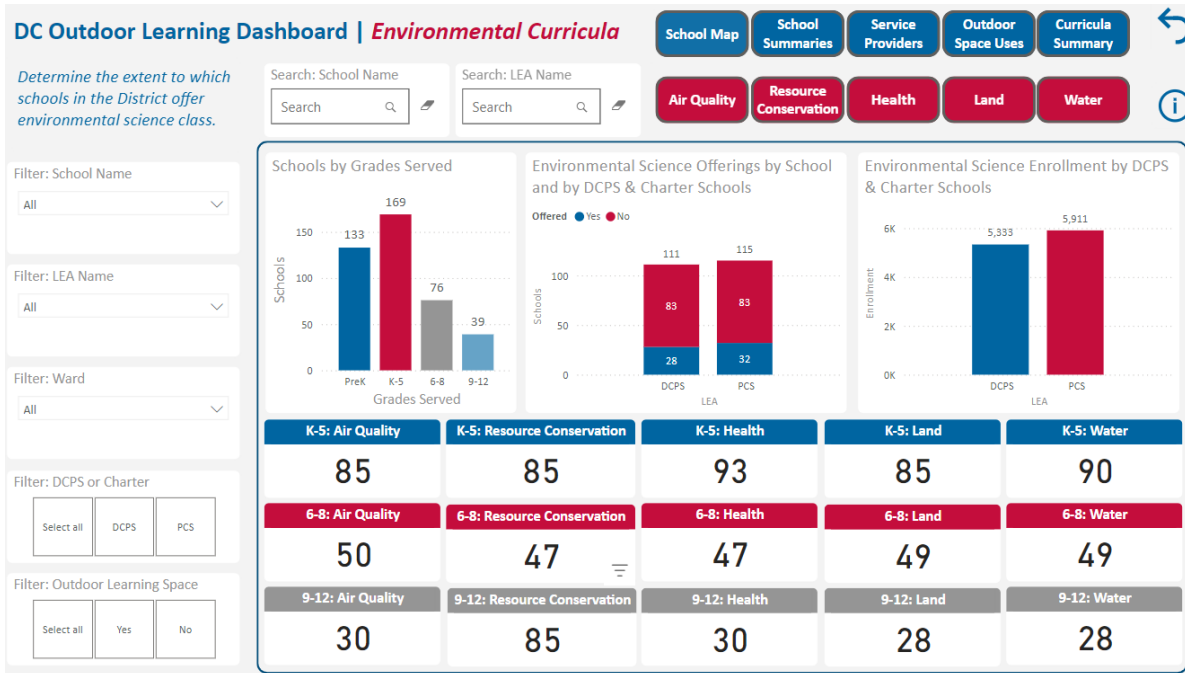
DC Outdoor Learning Dashboard | Environmental Curricula

School Map | School Summaries | Service Providers | Outdoor Space Uses | Curricula Summary

Determine the extent to which schools in the District offer environmental science class.

Search: School Name
Search

Search: LEA Name
Search

Air Quality | Resource Conservation | Health | Land | Water

Filter: School Name
All

Filter: LEA Name
All

Filter: Ward
All

Filter: DCPS or Charter
Select all | DCPS | PCS

Filter: Outdoor Learning Space
Select all | Yes | No

Schools by Grades Served

Schools
150
100
50
0
133 169 76 39
PreK K-5 6-8 9-12
Grades Served

Environmental Science Offerings by School and by DCPS & Charter Schools

Offered ● Yes ● No

Schools
100
50
0
111 115
83 83
28 32
DCPS PCS
LEA

Environmental Science Enrollment by DCPS & Charter Schools

Enrollment
6K
4K
2K
0K
5,333 5,911
DCPS PCS
LEA

| K-5: Air Quality | K-5: Resource Conservation | K-5: Health | K-5: Land | K-5: Water |
|---|---|---|---|---|
| 85 | 85 | 93 | 85 | 90 |
| 6-8: Air Quality | 6-8: Resource Conservation | 6-8: Health | 6-8: Land | 6-8: Water |
| 50 | 47 | 47 | 49 | 49 |
| 9-12: Air Quality | 9-12: Resource Conservation | 9-12: Health | 9-12: Land | 9-12: Water |
| 30 | 85 | 30 | 28 | 28 |